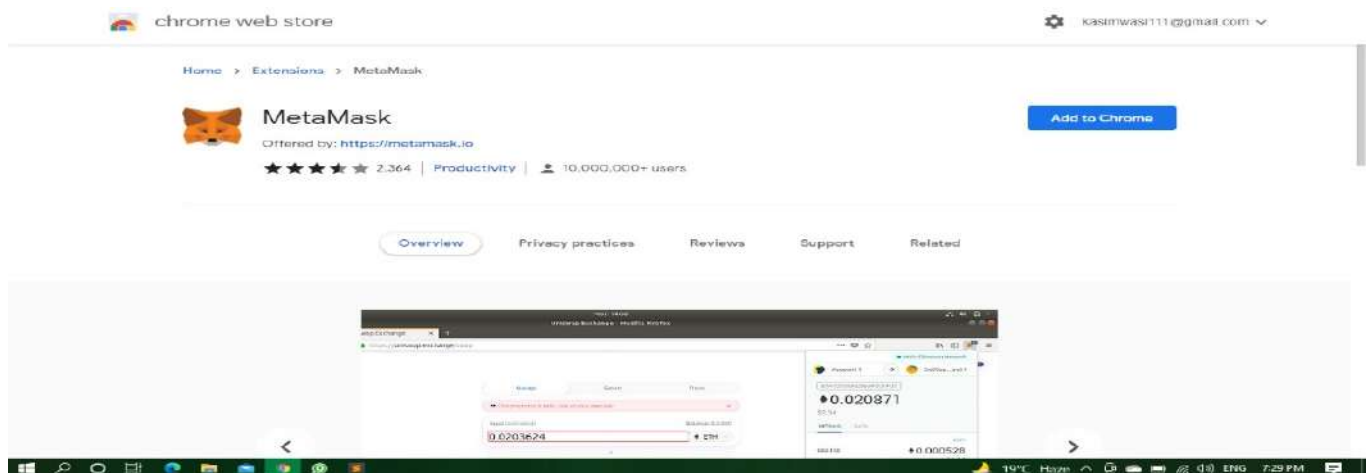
chrome web store

kasimwasi111@gmail.com

Home > Extensions > MetaMask

MetaMask

Offered by: https://metamask.io

2,364 | Productivity | 10,000,000+ users

Add to Chrome

Overview Privacy practices Reviews Support Related

Uniswap Exchange - Mozilla Firefox

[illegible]

Account 1

♦0.020871

0.0203624

ETH

♦0.000528

19°C Haze ENG 7:29 PM